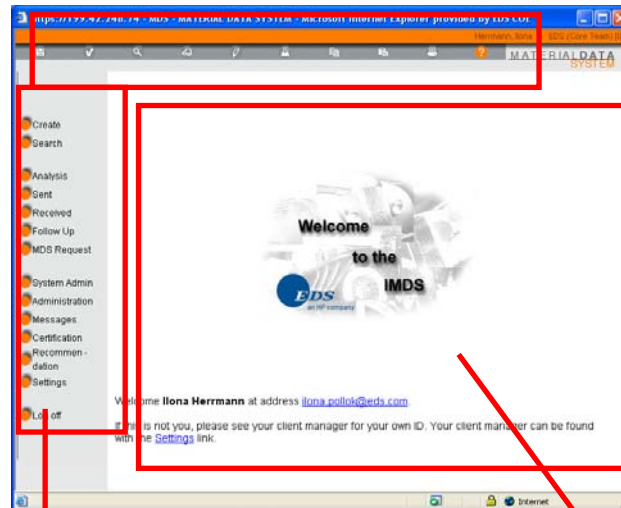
https://199.42.240.74 - MDS - MATERIAL DATA SYSTEM - Microsoft Internet Explorer provided by EDS COE

Herrmann, Ilona | EDS (Core Team) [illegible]

MATERIALDATA SYSTEM

Create
Search

Analysis
Sent
Received
Follow Up
MDS Request

System Admin
Administration
Messages
Certification
Recommendation
Settings

Log off

Welcome
to the
IMDS

EDS
an HP company

Welcome Ilona Herrmann at address ilona.pollok@eds.com.

If this is not you, please see your client manager for your own ID. Your client manager can be found with the Settings link.

Internet